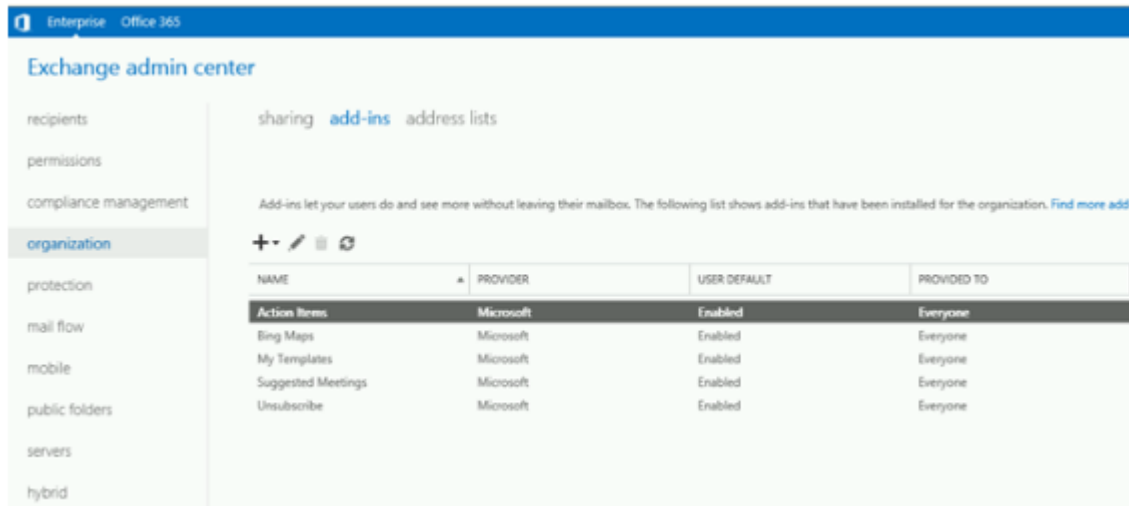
Enterprise Office 365

Exchange admin center

recipients
permissions
compliance management
organization
protection
mail flow
mobile
public folders
servers
hybrid

sharing add-ins address lists

Add-ins let your users do and see more without leaving their mailbox. The following list shows add-ins that have been installed for the organization. Find more add

| NAME | PROVIDER | USER DEFAULT | PROVIDED TO |
|---|---|---|---|
| Action Items | Microsoft | Enabled | Everyone |
| Bing Maps | Microsoft | Enabled | Everyone |
| My Templates | Microsoft | Enabled | Everyone |
| Suggested Meetings | Microsoft | Enabled | Everyone |
| Unsubscribe | Microsoft | Enabled | Everyone |